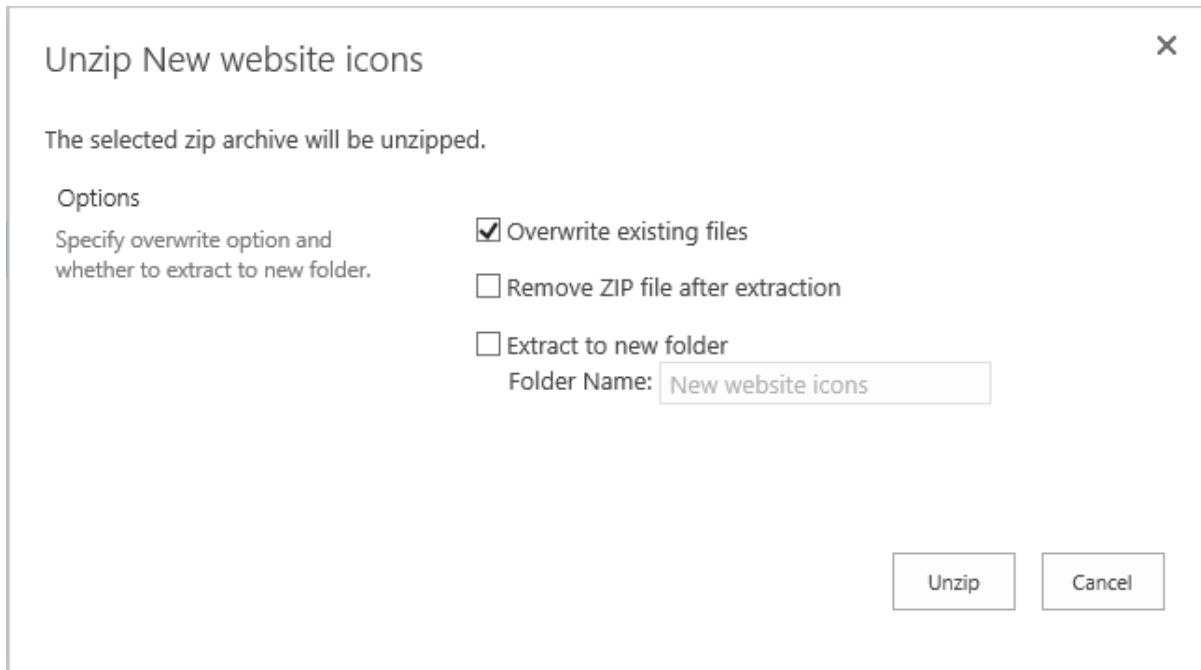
Unzip New website icons

×

The selected zip archive will be unzipped.

Options

Specify overwrite option and whether to extract to new folder.

☑ Overwrite existing files

☐ Remove ZIP file after extraction

☐ Extract to new folder

Folder Name: New website icons

Unzip

Cancel